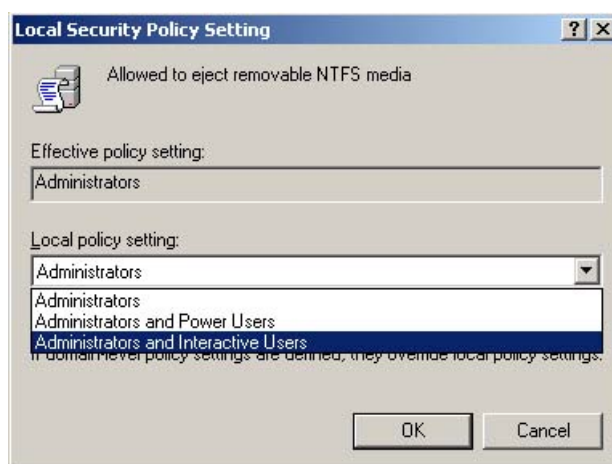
Local Security Policy Setting

?

X

Allowed to eject removable NTFS media

Effective policy setting:

Administrators

Local policy setting:

Administrators

Administrators

Administrators and Power Users

Administrators and Interactive Users

If domain-level policy settings are defined, they override local policy settings.

OK

Cancel